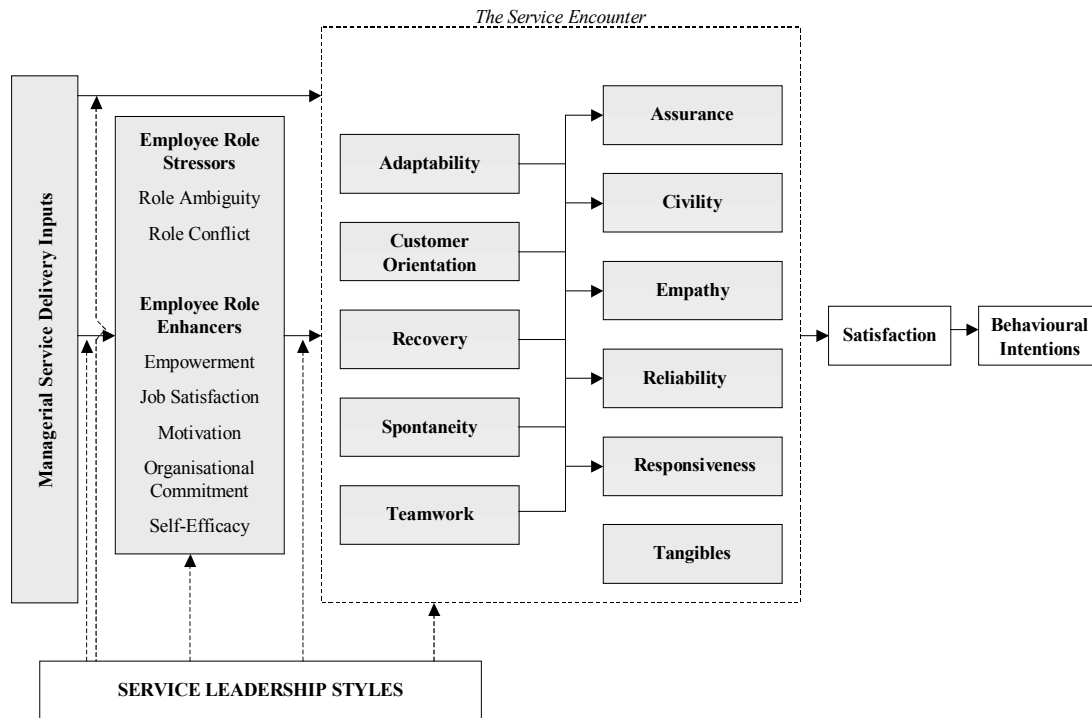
The Service Encounter

Managerial Service Delivery Inputs

Employee Role Stressors
Role Ambiguity
Role Conflict

Employee Role Enhancers
Empowerment
Job Satisfaction
Motivation
Organisational Commitment
Self-Efficacy

Adaptability

Customer Orientation

Recovery

Spontaneity

Teamwork

Assurance

Civility

Empathy

Reliability

Responsiveness

Tangibles

Satisfaction

Behavioural Intentions

SERVICE LEADERSHIP STYLES